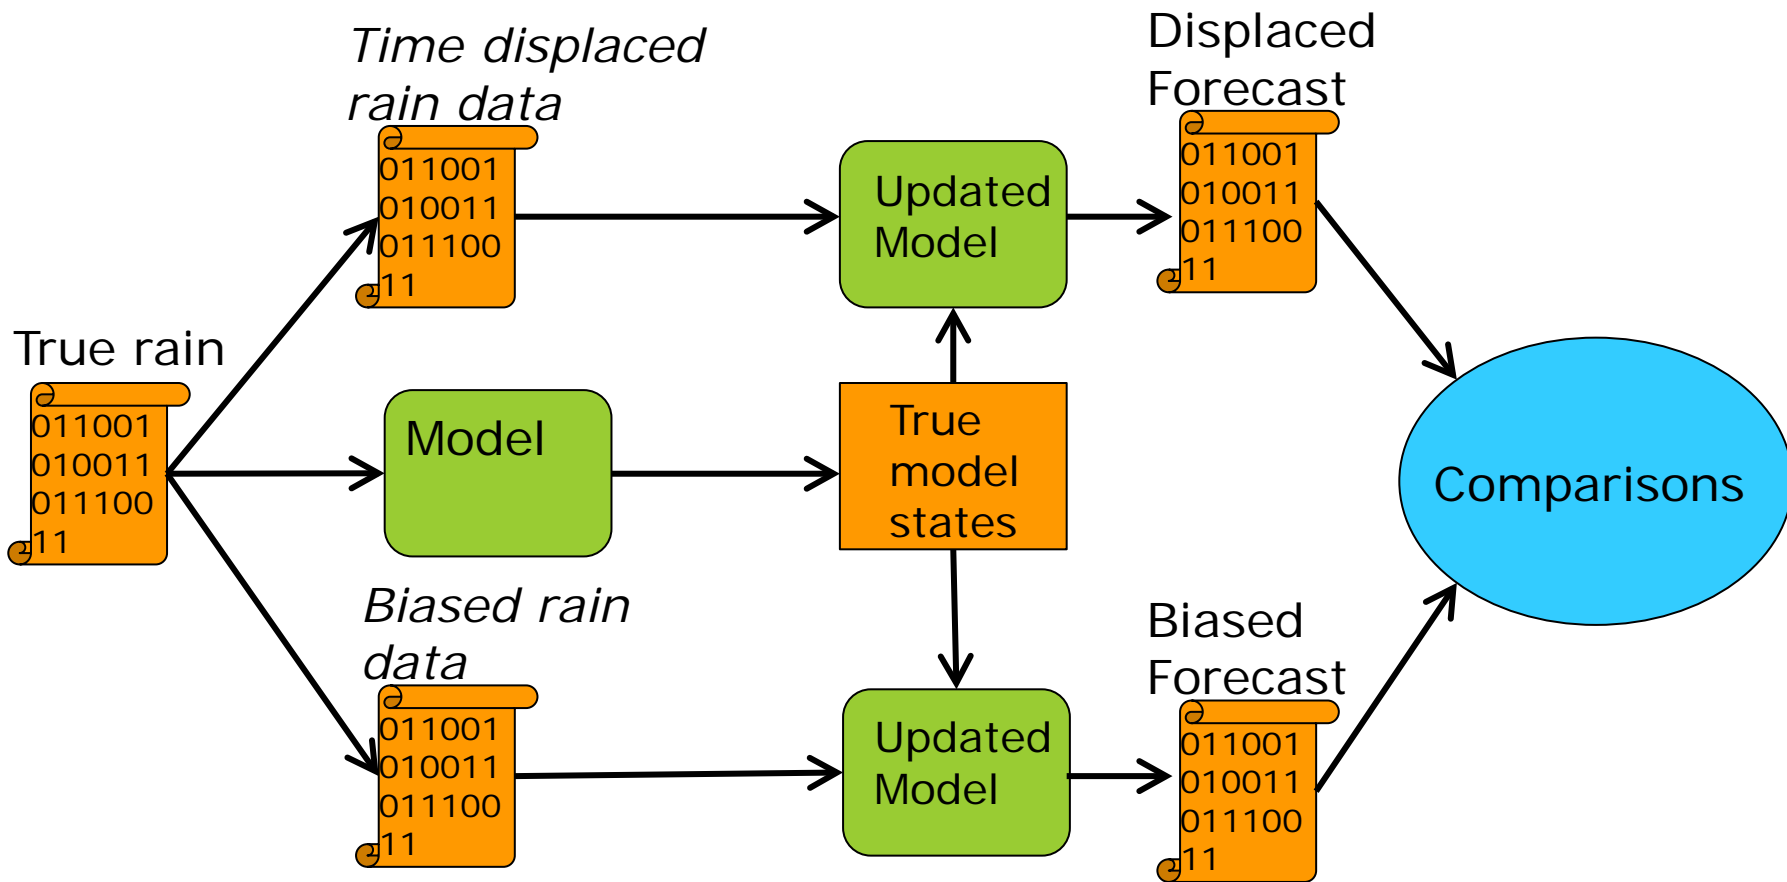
Time displaced rain data

011001
010011
011100
11

Displaced Forecast

011001
010011
011100
11

Updated Model

True rain

011001
010011
011100
11

Model

True model states

Comparisons

Biased rain data

011001
010011
011100
11

Updated Model

Biased Forecast

011001
010011
011100
11